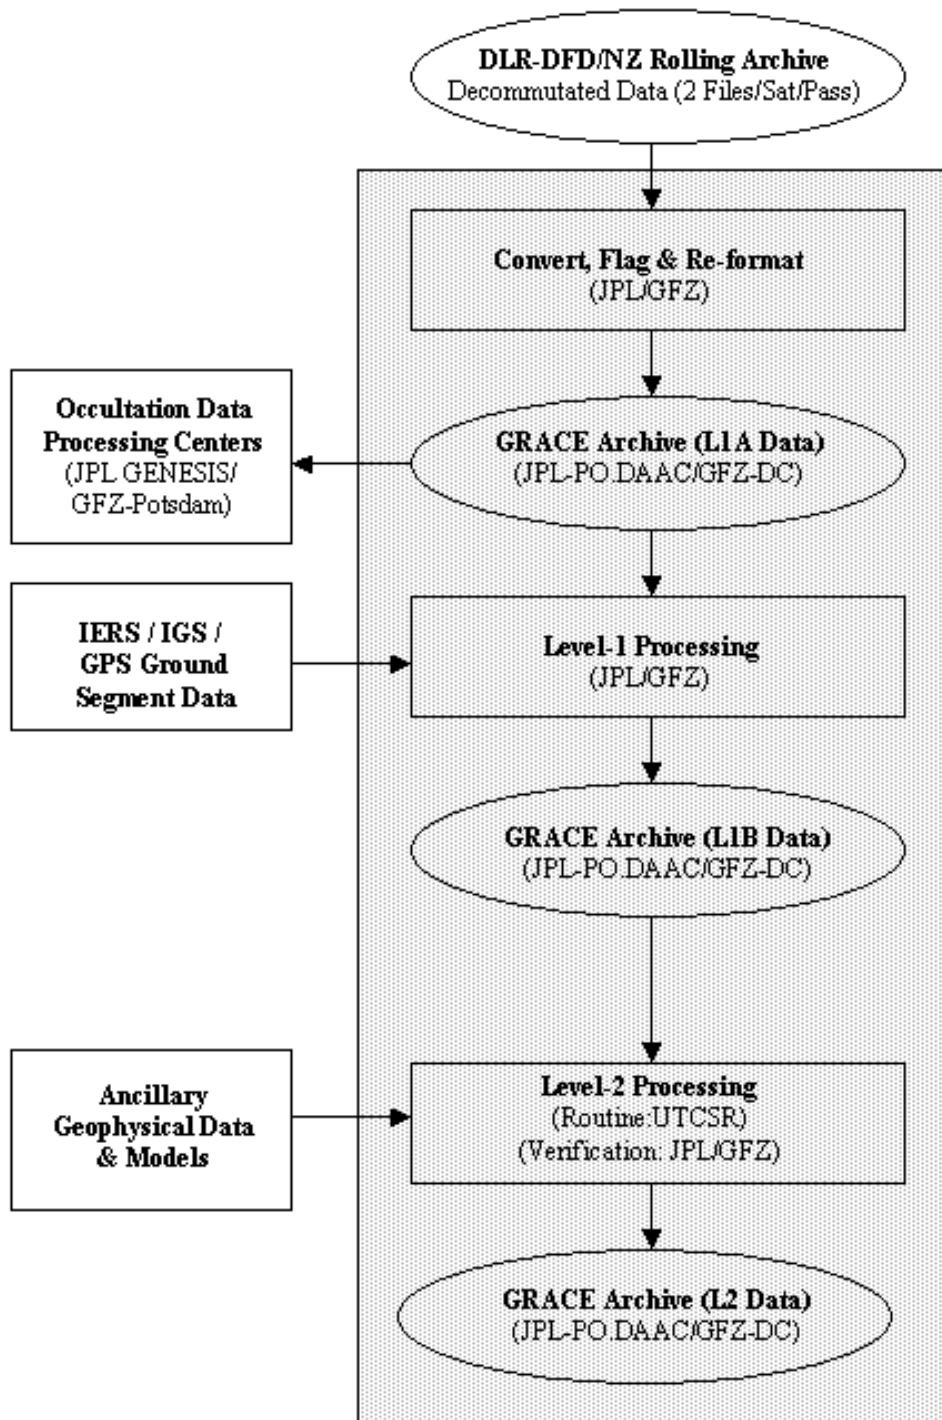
DLR-DFD/NZ Rolling Archive
Decommutated Data (2 Files/Sat/Pass)

Convert, Flag & Re-format
(JPL/GFZ)

Occultation Data Processing Centers
(JPL GENESIS/ GFZ-Potsdam)

GRACE Archive (L1A Data)
(JPL-PO.DAAC/GFZ-DC)

IERS / IGS / GPS Ground Segment Data

Level-1 Processing
(JPL/GFZ)

GRACE Archive (L1B Data)
(JPL-PO.DAAC/GFZ-DC)

Ancillary Geophysical Data & Models

Level-2 Processing
(Routine:UTCSR)
(Verification: JPL/GFZ)

GRACE Archive (L2 Data)
(JPL-PO.DAAC/GFZ-DC)